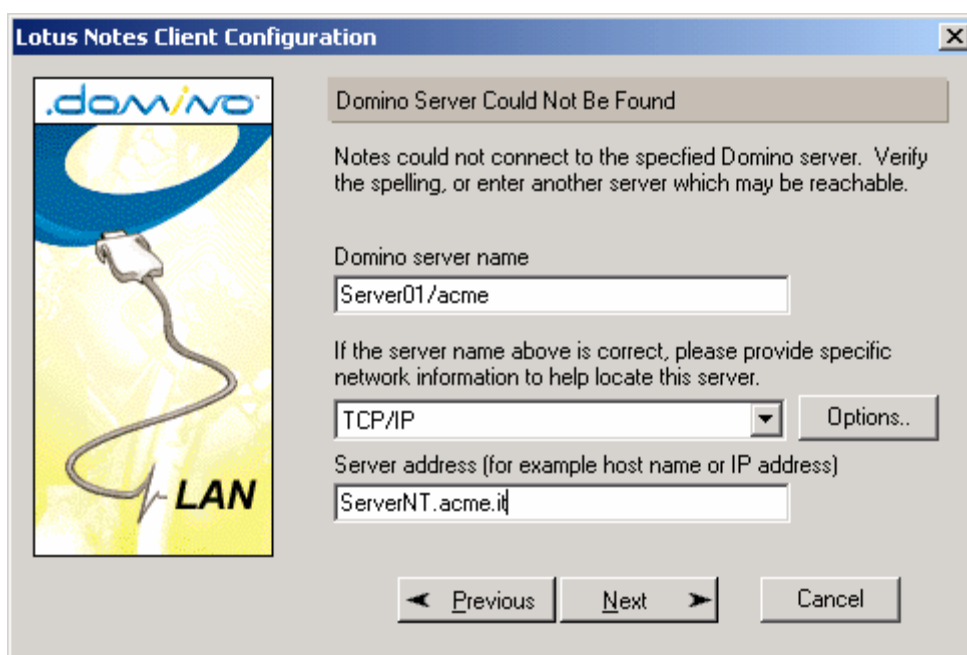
Lotus Notes Client Configuration

.domino

LAN

Domino Server Could Not Be Found

Notes could not connect to the specfied Domino server. Verify the spelling, or enter another server which may be reachable.

Domino server name

Server01/acme

If the server name above is correct, please provide specific network information to help locate this server.

TCP/IP

Options..

Server address (for example host name or IP address)

ServerNT.acme.it

Previous

Next

Cancel